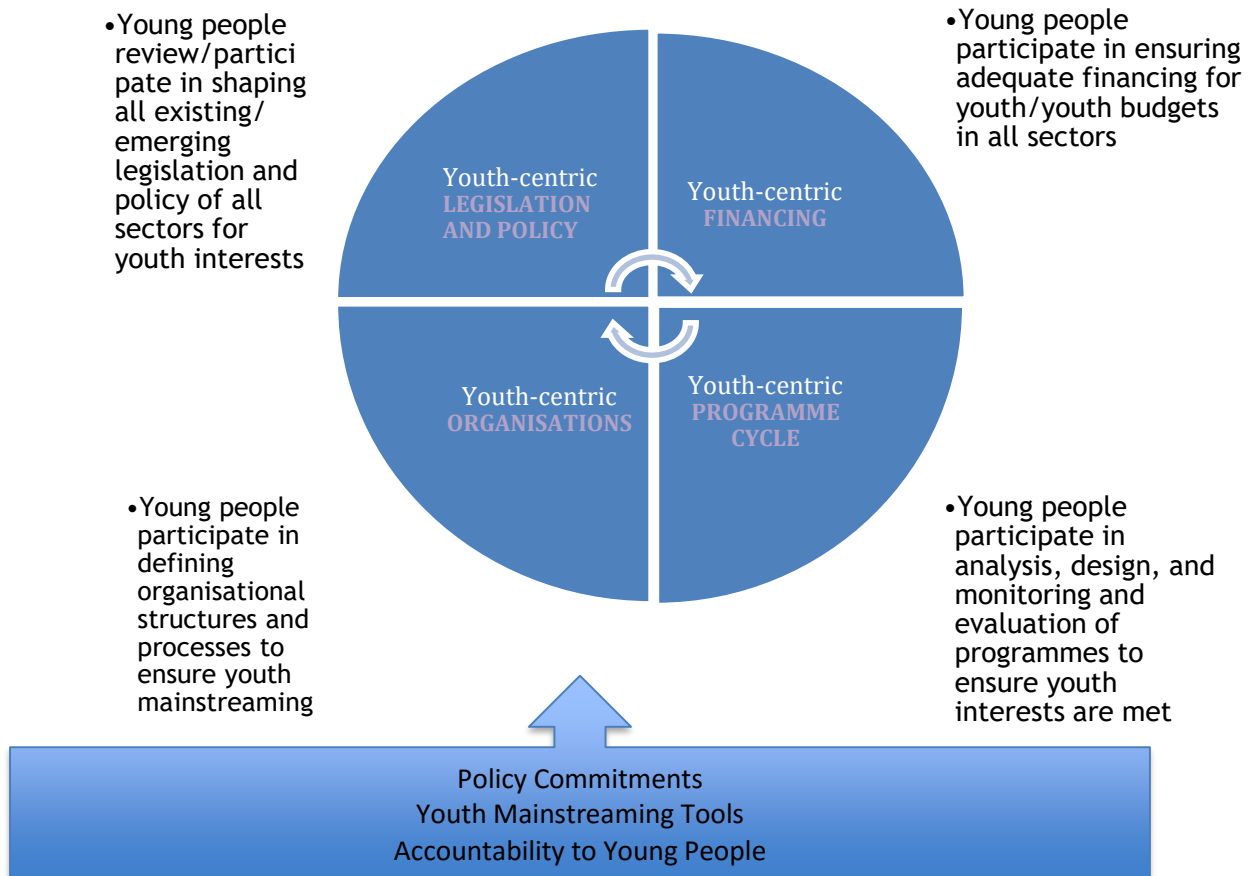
•Young people review/participate in shaping all existing/ emerging legislation and policy of all sectors for youth interests

Youth-centric LEGISLATION AND POLICY

Youth-centric FINANCING

•Young people participate in ensuring adequate financing for youth/youth budgets in all sectors

Youth-centric ORGANISATIONS

Youth-centric PROGRAMME CYCLE

•Young people participate in defining organisational structures and processes to ensure youth mainstreaming

•Young people participate in analysis, design, and monitoring and evaluation of programmes to ensure youth interests are met

Policy Commitments
Youth Mainstreaming Tools
Accountability to Young People